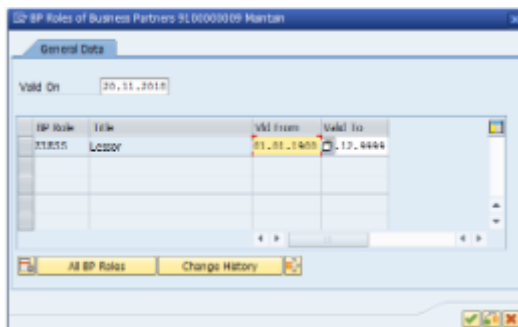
BP Roles of Business Partners 9L00000009 Mantan

General Data

Valid On 20.11.2018

| BP Role | Title | Vld from | Valid To |
|---|---|---|---|
| XI855 | Lessor | 01.01.1900 | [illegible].12.9999 |

All BP Roles

Change History